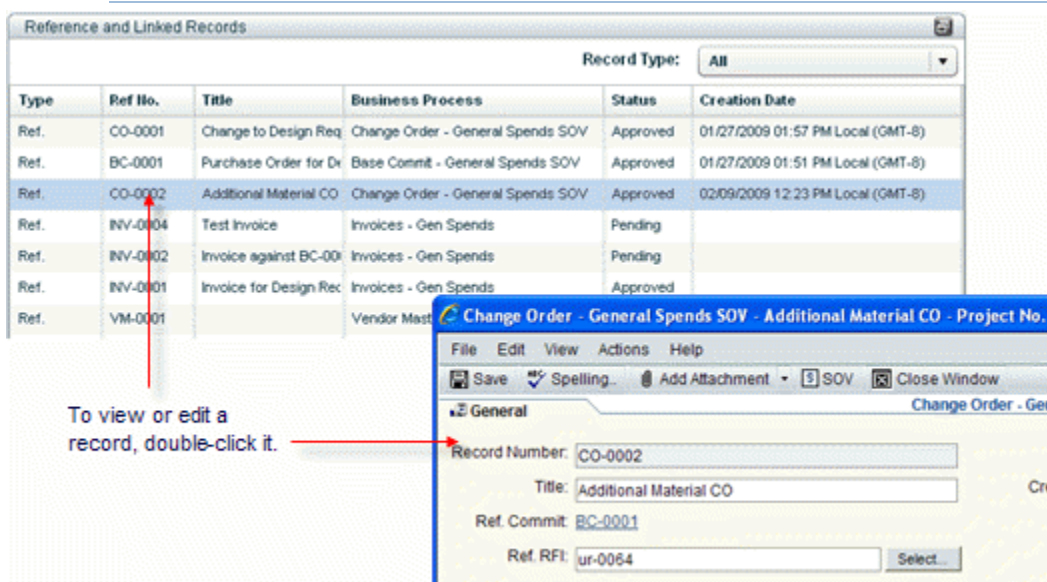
Reference and Linked Records

Record Type: All

| Type | Ref No. | Title | Business Process | Status | Creation Date |
|---|---|---|---|---|---|
| Ref. | CO-0001 | Change to Design Req | Change Order - General Spends SOV | Approved | 01/27/2009 01:57 PM Local (GMT-8) |
| Ref. | BC-0001 | Purchase Order for De | Base Commit - General Spends SOV | Approved | 01/27/2009 01:51 PM Local (GMT-8) |
| Ref. | CO-0002 | Additional Material CO | Change Order - General Spends SOV | Approved | 02/09/2009 12:23 PM Local (GMT-8) |
| Ref. | INV-0004 | Test Invoice | Invoices - Gen Spends | Pending | |
| Ref. | INV-0002 | Invoice against BC-00 | Invoices - Gen Spends | Pending | |
| Ref. | INV-0001 | Invoice for Design Rec | Invoices - Gen Spends | Approved | |
| Ref. | VM-0001 | | Vendor Mast | | |

To view or edit a record, double-click it.

Change Order - General Spends SOV - Additional Material CO - Project No.

File Edit View Actions Help

Save Spelling.. Add Attachment SOV Close Window

General

Change Order - Ge

Record Number: CO-0002

Title: Additional Material CO

Cr

Ref. Commit: BC-0001

Ref. RFI: ur-0064

Select...